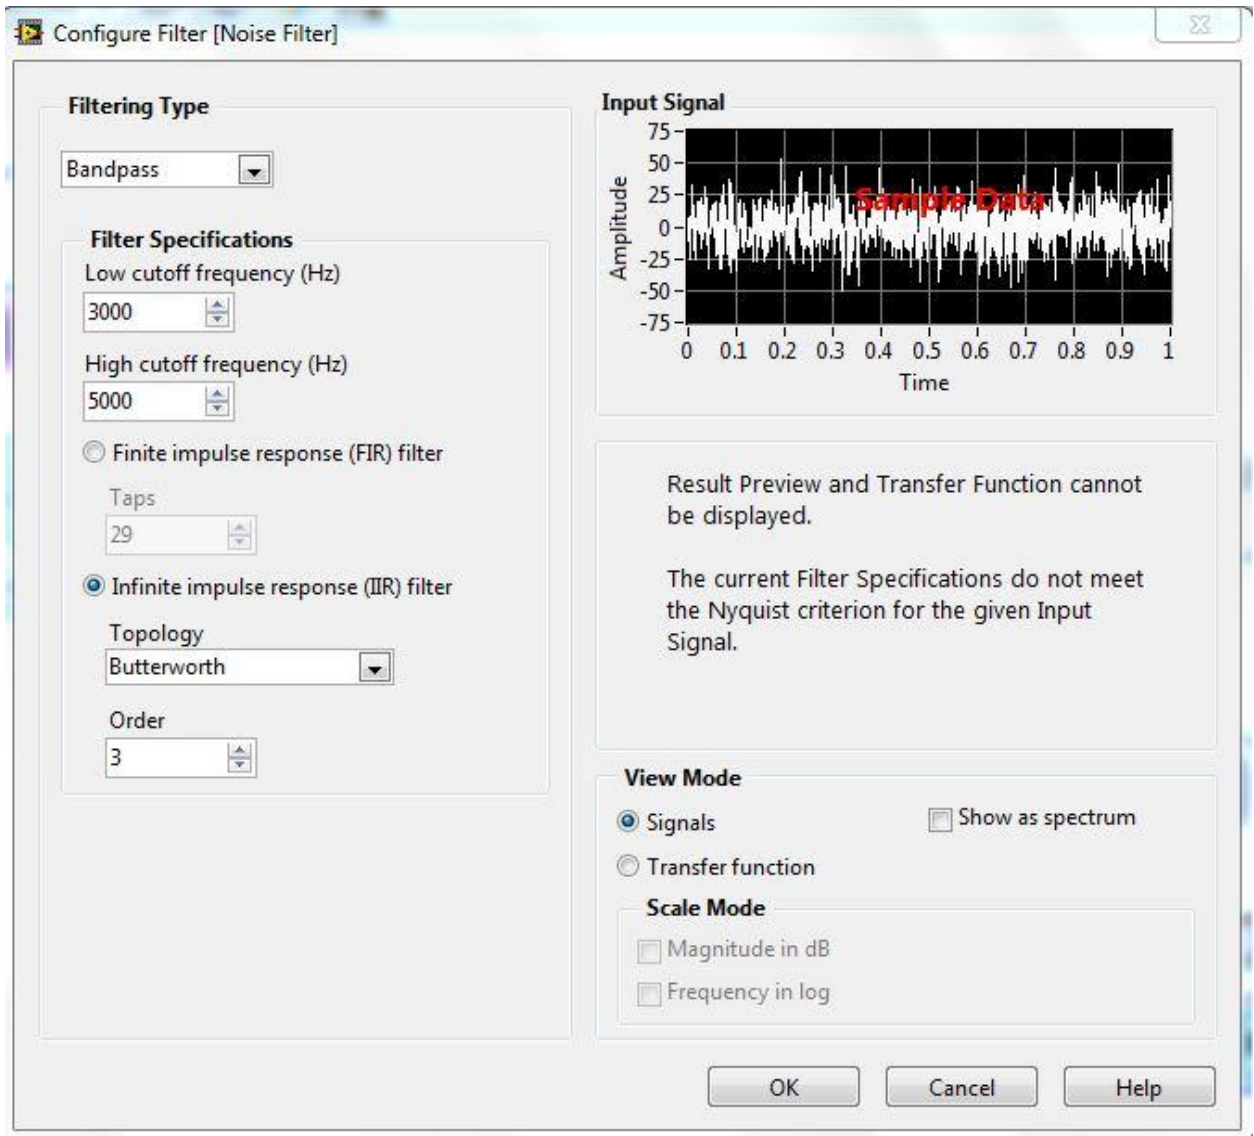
Configure Filter [Noise Filter]

Filtering Type

Bandpass

Filter Specifications

Low cutoff frequency (Hz)

3000

High cutoff frequency (Hz)

5000

Finite impulse response (FIR) filter

Taps

29

Infinite impulse response (IIR) filter

Topology

Butterworth

Order

3

Input Signal

75
50
25
0
-25
-50
-75

Amplitude

Sample Data

0 0.1 0.2 0.3 0.4 0.5 0.6 0.7 0.8 0.9 1

Time

Result Preview and Transfer Function cannot be displayed.

The current Filter Specifications do not meet the Nyquist criterion for the given Input Signal.

View Mode

Signals

Show as spectrum

Transfer function

Scale Mode

Magnitude in dB

Frequency in log

OK

Cancel

Help